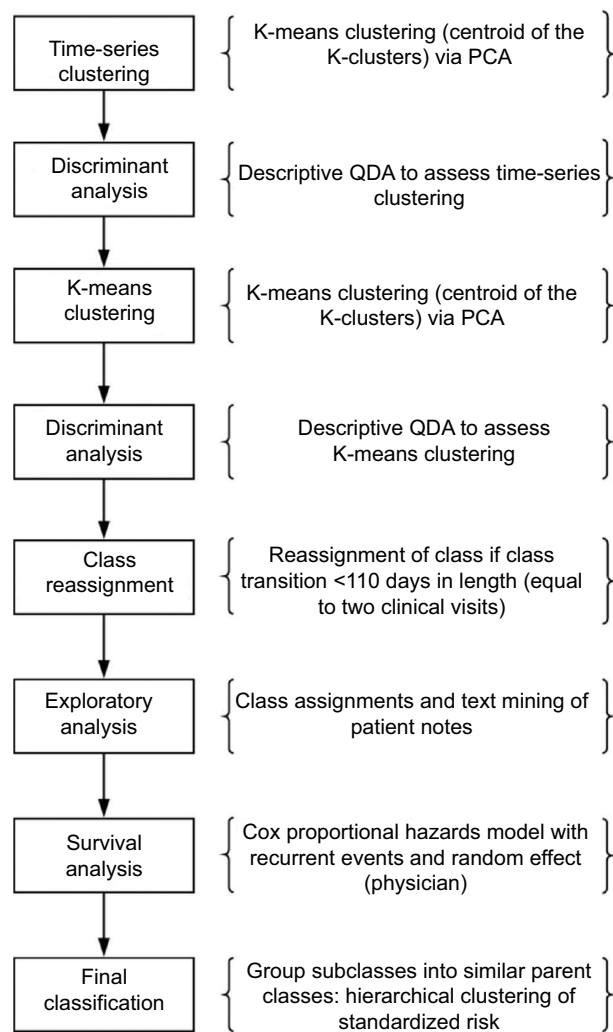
Time-series clustering

K-means clustering (centroid of the K-clusters) via PCA

Discriminant analysis

Descriptive QDA to assess time-series clustering

K-means clustering

K-means clustering (centroid of the K-clusters) via PCA

Discriminant analysis

Descriptive QDA to assess K-means clustering

Class reassignment

Reassignment of class if class transition <110 days in length (equal to two clinical visits)

Exploratory analysis

Class assignments and text mining of patient notes

Survival analysis

Cox proportional hazards model with recurrent events and random effect (physician)

Final classification

Group subclasses into similar parent classes: hierarchical clustering of standardized risk